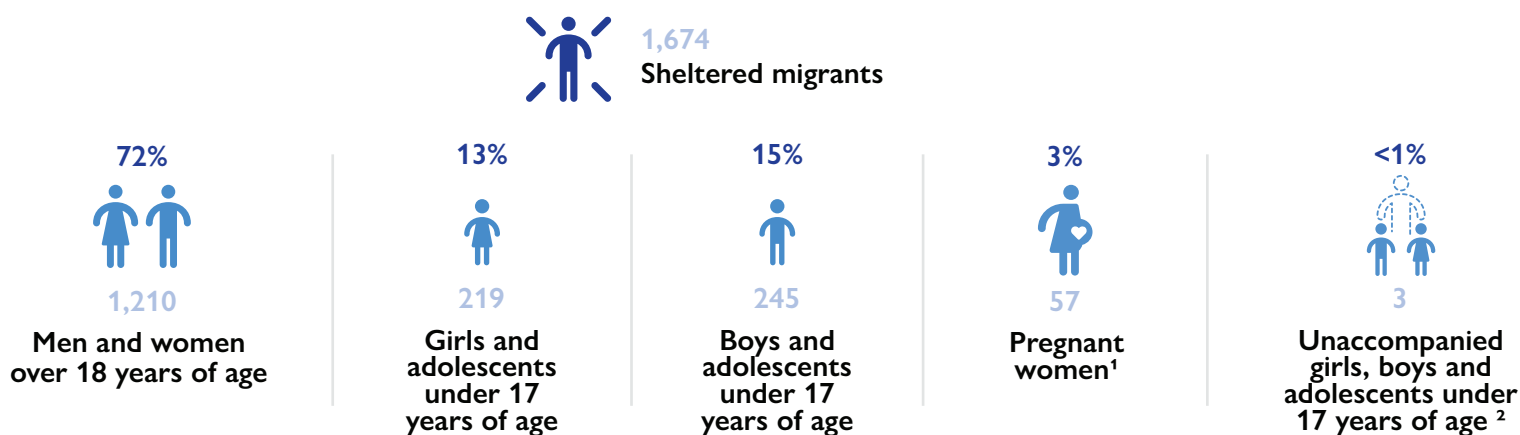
1,674
Sheltered migrants

72%
1,210
Men and women over 18 years of age

13%
219
Girls and adolescents under 17 years of age

15%
245
Boys and adolescents under 17 years of age

3%
57
Pregnant women$^1$

<1%
3
Unaccompanied girls, boys and adolescents under 17 years of age $^2$